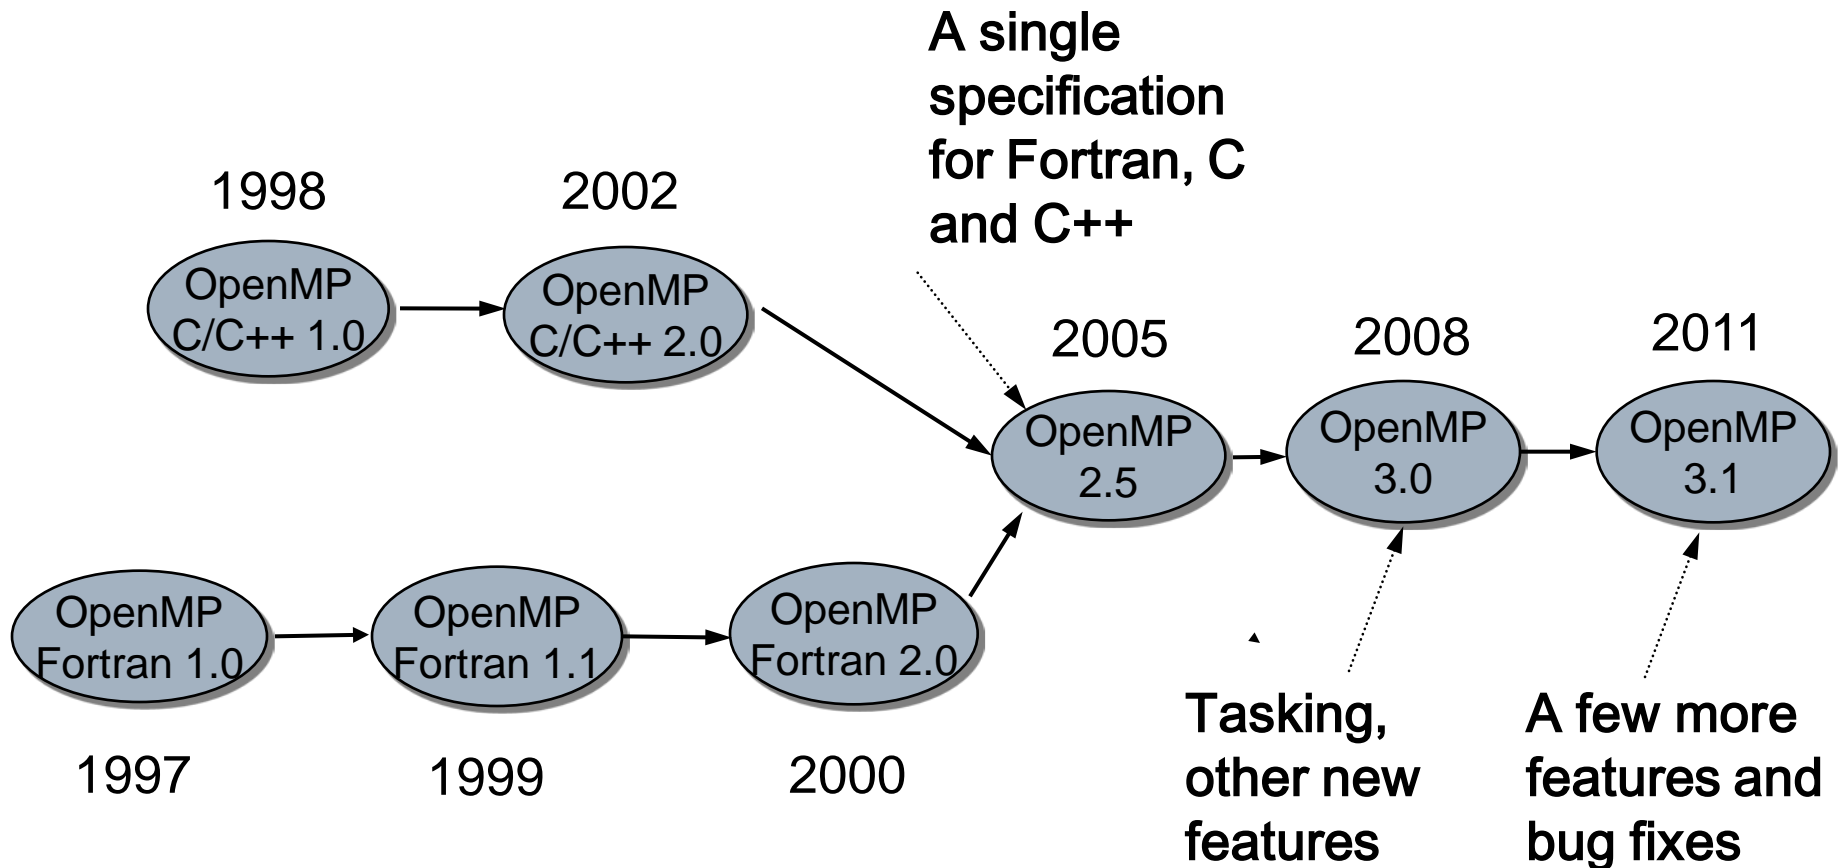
A single specification for Fortran, C and C++

1998

OpenMP C/C++ 1.0

2002

OpenMP C/C++ 2.0

2005

OpenMP 2.5

2008

OpenMP 3.0

2011

OpenMP 3.1

OpenMP Fortran 1.0

OpenMP Fortran 1.1

OpenMP Fortran 2.0

1997

1999

2000

Tasking, other new features

A few more features and bug fixes